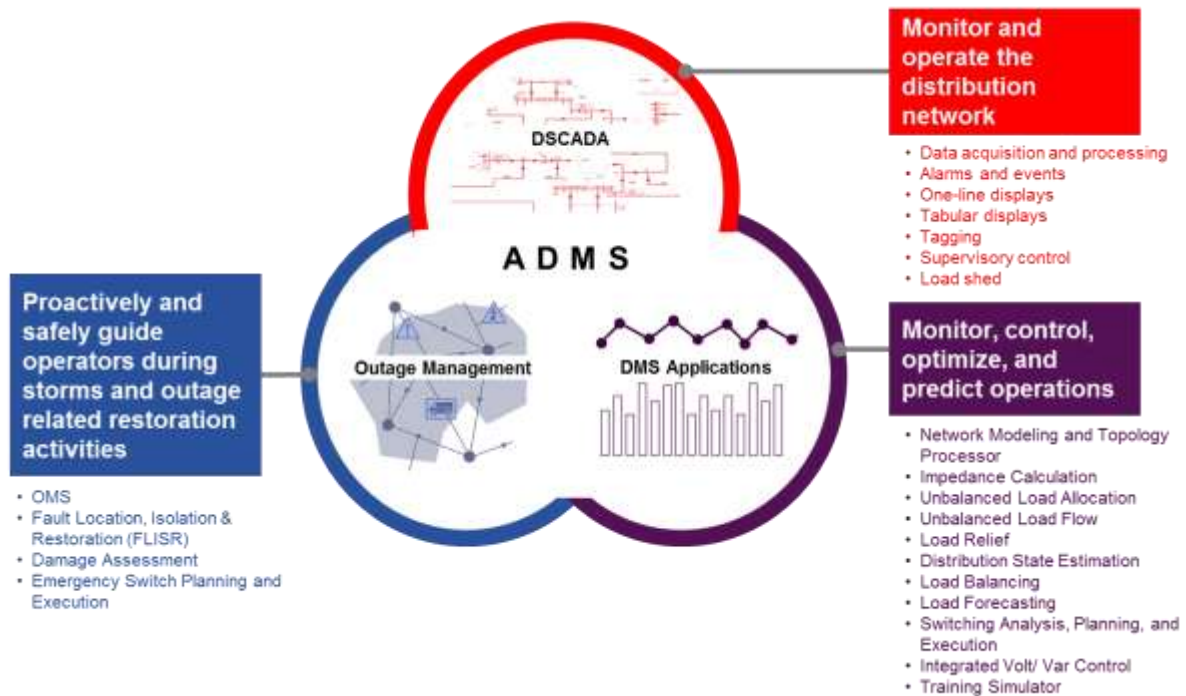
Monitor and operate the distribution network

- Data acquisition and processing
- Alarms and events
- One-line displays
- Tabular displays
- Tagging
- Supervisory control
- Load shed

DSCADA

ADMS

Outage Management

DMS Applications

Proactively and safely guide operators during storms and outage related restoration activities

- OMS
- Fault Location, Isolation & Restoration (FLISR)
- Damage Assessment
- Emergency Switch Planning and Execution

Monitor, control, optimize, and predict operations

- Network Modeling and Topology Processor
- Impedance Calculation
- Unbalanced Load Allocation
- Unbalanced Load Flow
- Load Relief
- Distribution State Estimation
- Load Balancing
- Load Forecasting
- Switching Analysis, Planning, and Execution
- Integrated Volt/ Var Control
- Training Simulator